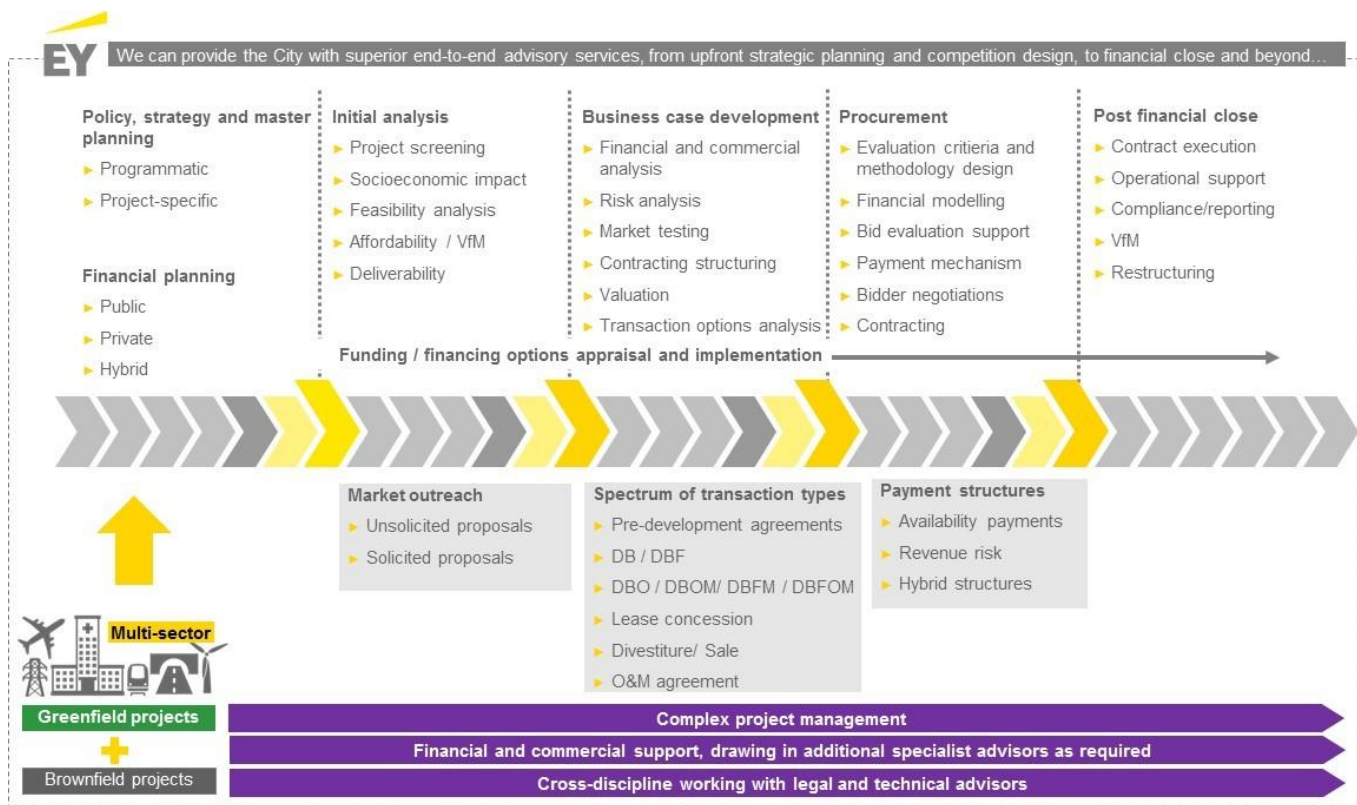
EY

We can provide the City with superior end-to-end advisory services, from upfront strategic planning and competition design, to financial close and beyond…

Policy, strategy and master planning
► Programmatic
► Project-specific

Financial planning
► Public
► Private
► Hybrid

Initial analysis
► Project screening
► Socioeconomic impact
► Feasibility analysis
► Affordability / VfM
► Deliverability

Business case development
► Financial and commercial analysis
► Risk analysis
► Market testing
► Contracting structuring
► Valuation
► Transaction options analysis

Procurement
► Evaluation critieria and methodology design
► Financial modelling
► Bid evaluation support
► Payment mechanism
► Bidder negotiations
► Contracting

Post financial close
► Contract execution
► Operational support
► Compliance/reporting
► VfM
► Restructuring

Funding / financing options appraisal and implementation

Market outreach
► Unsolicited proposals
► Solicited proposals

Spectrum of transaction types
► Pre-development agreements
► DB / DBF
► DBO / DBOM/ DBFM / DBFOM
► Lease concession
► Divestiture/ Sale
► O&M agreement

Payment structures
► Availability payments
► Revenue risk
► Hybrid structures

Multi-sector

Greenfield projects
Brownfield projects

Complex project management
Financial and commercial support, drawing in additional specialist advisors as required
Cross-discipline working with legal and technical advisors